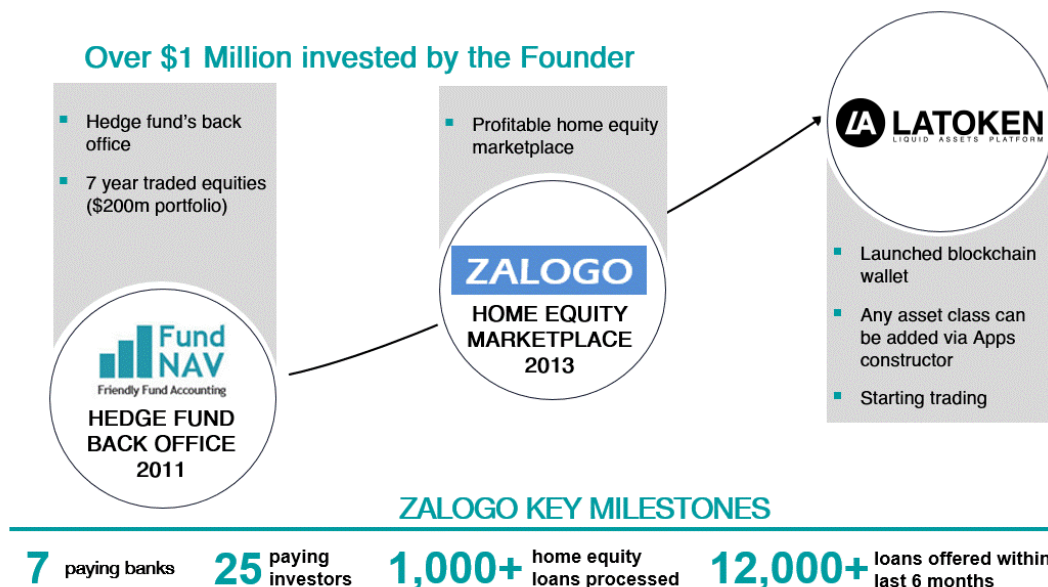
Over \$1 Million invested by the Founder

- Hedge fund's back office
- 7 year traded equities (\$200m portfolio)

Fund NAV
Friendly Fund Accounting

HEDGE FUND BACK OFFICE 2011

- Profitable home equity marketplace

ZALOGO

HOME EQUITY MARKETPLACE 2013

LA LATOKEN
LIQUID ASSETS PLATFORM

- Launched blockchain wallet
- Any asset class can be added via Apps constructor
- Starting trading

ZALOGO KEY MILESTONES

7 paying banks 25 paying investors 1,000+ home equity loans processed 12,000+ loans offered within last 6 months